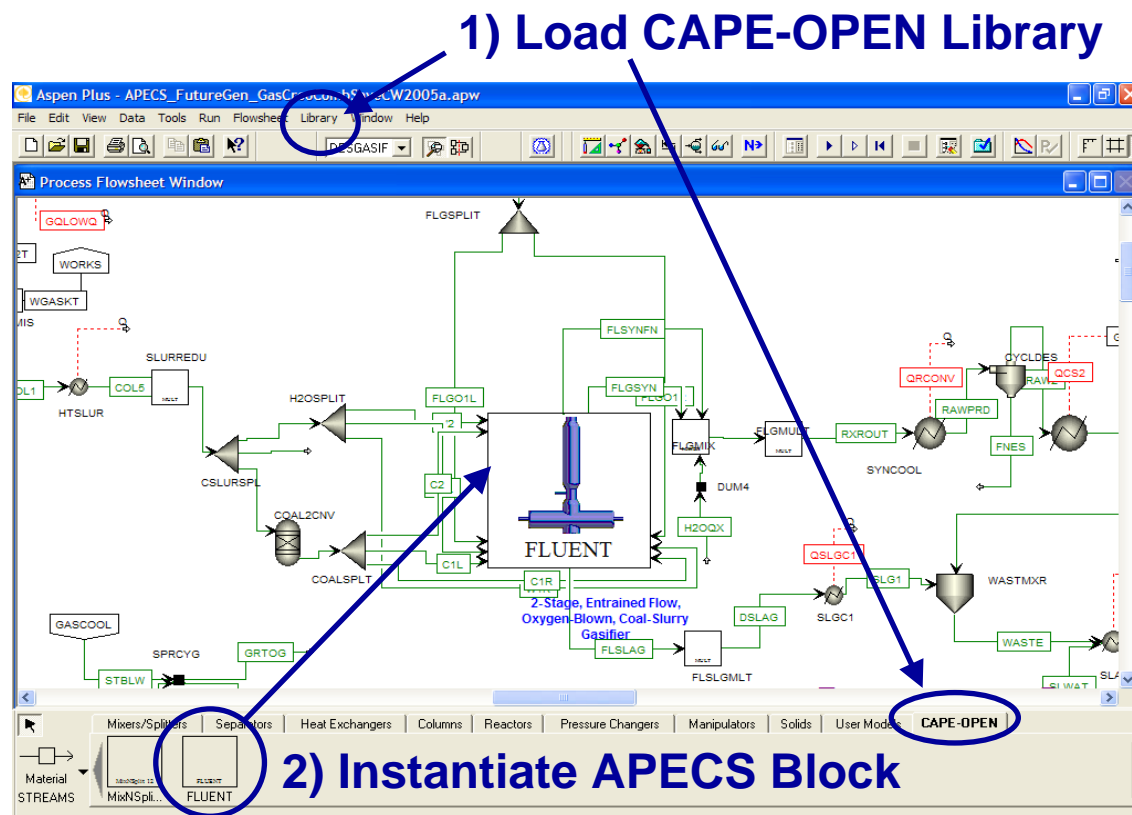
1) Load CAPE-OPEN Library

Aspen Plus - APECS_FutureGen_GasCo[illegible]wCW2005a.apw

File Edit View Data Tools Run Flowsheet Library Window Help

DESGASIF

Process Flowsheet Window

GQLOWQ

FLGSPLIT

2T

WORKS

WGASKT

MIS

FLSYNFN

OL1

HTSLUR

SLURREDU

COL5

H2OSPLIT

FLGO1L

FLGSYN

FLGO1

2

FLGMIX

FLGMULT

RXROUT

QRCONV

RAWPRD

CYCLDES

RAW2

QCS2

SYNCOOL

FNES

CSLURSPL

C2

DUM4

COAL2CNV

H2OQX

FLUENT

QSLGC1

COALSPLT

C1L

C1R

SLG1

WASTMXR

2-Stage, Entrained Flow, Oxygen-Blown, Coal-Slurry Gasifier

DSLAG

SLGC1

GASCOOL

SPRCYG

GRTOG

FLSLAG

WASTE

FLSLGMLT

STBLW

SLWAT

SLA

Mixers/Splitters Separators Heat Exchangers Columns Reactors Pressure Changers Manipulators Solids User Models CAPE-OPEN

Material STREAMS

MixNSpli...

FLUENT

2) Instantiate APECS Block